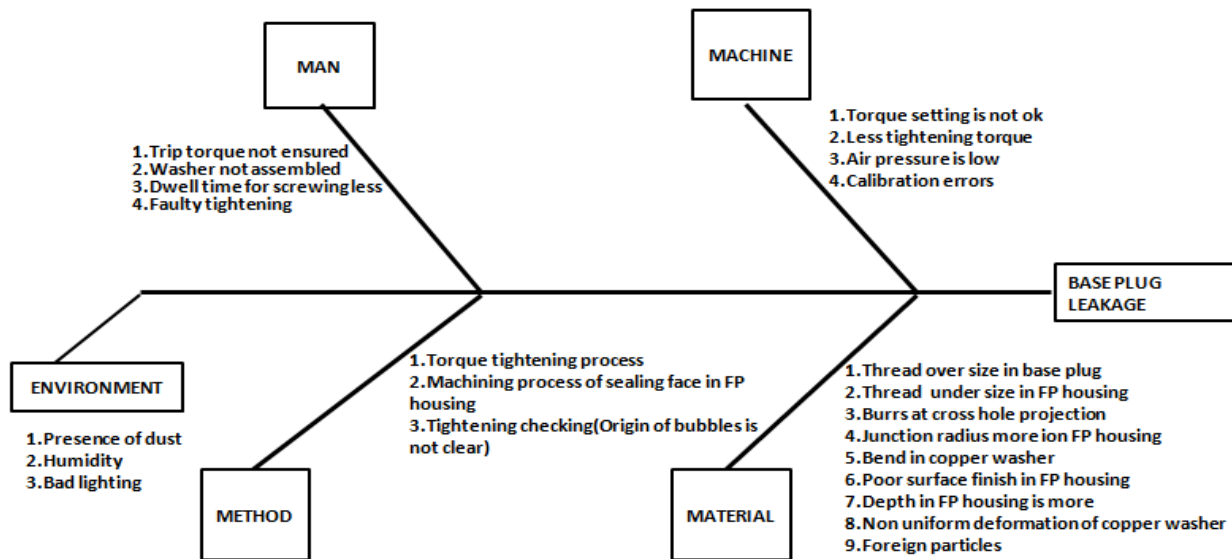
MAN

1.Trip torque not ensured
2.Washer not assembled
3.Dwell time for screwing less
4.Faulty tightening

MACHINE

1.Torque setting is not ok
2.Less tightening torque
3.Air pressure is low
4.Calibration errors

BASE PLUG LEAKAGE

ENVIRONMENT

1.Presence of dust
2.Humidity
3.Bad lighting

1.Torque tightening process
2.Machining process of sealing face in FP housing
3.Tightening checking(Origin of bubbles is not clear)

METHOD

1.Thread over size in base plug
2.Thread under size in FP housing
3.Burrs at cross hole projection
4.Junction radius more ion FP housing
5.Bend in copper washer
6.Poor surface finish in FP housing
7.Depth in FP housing is more
8.Non uniform deformation of copper washer
9.Foreign particles

MATERIAL